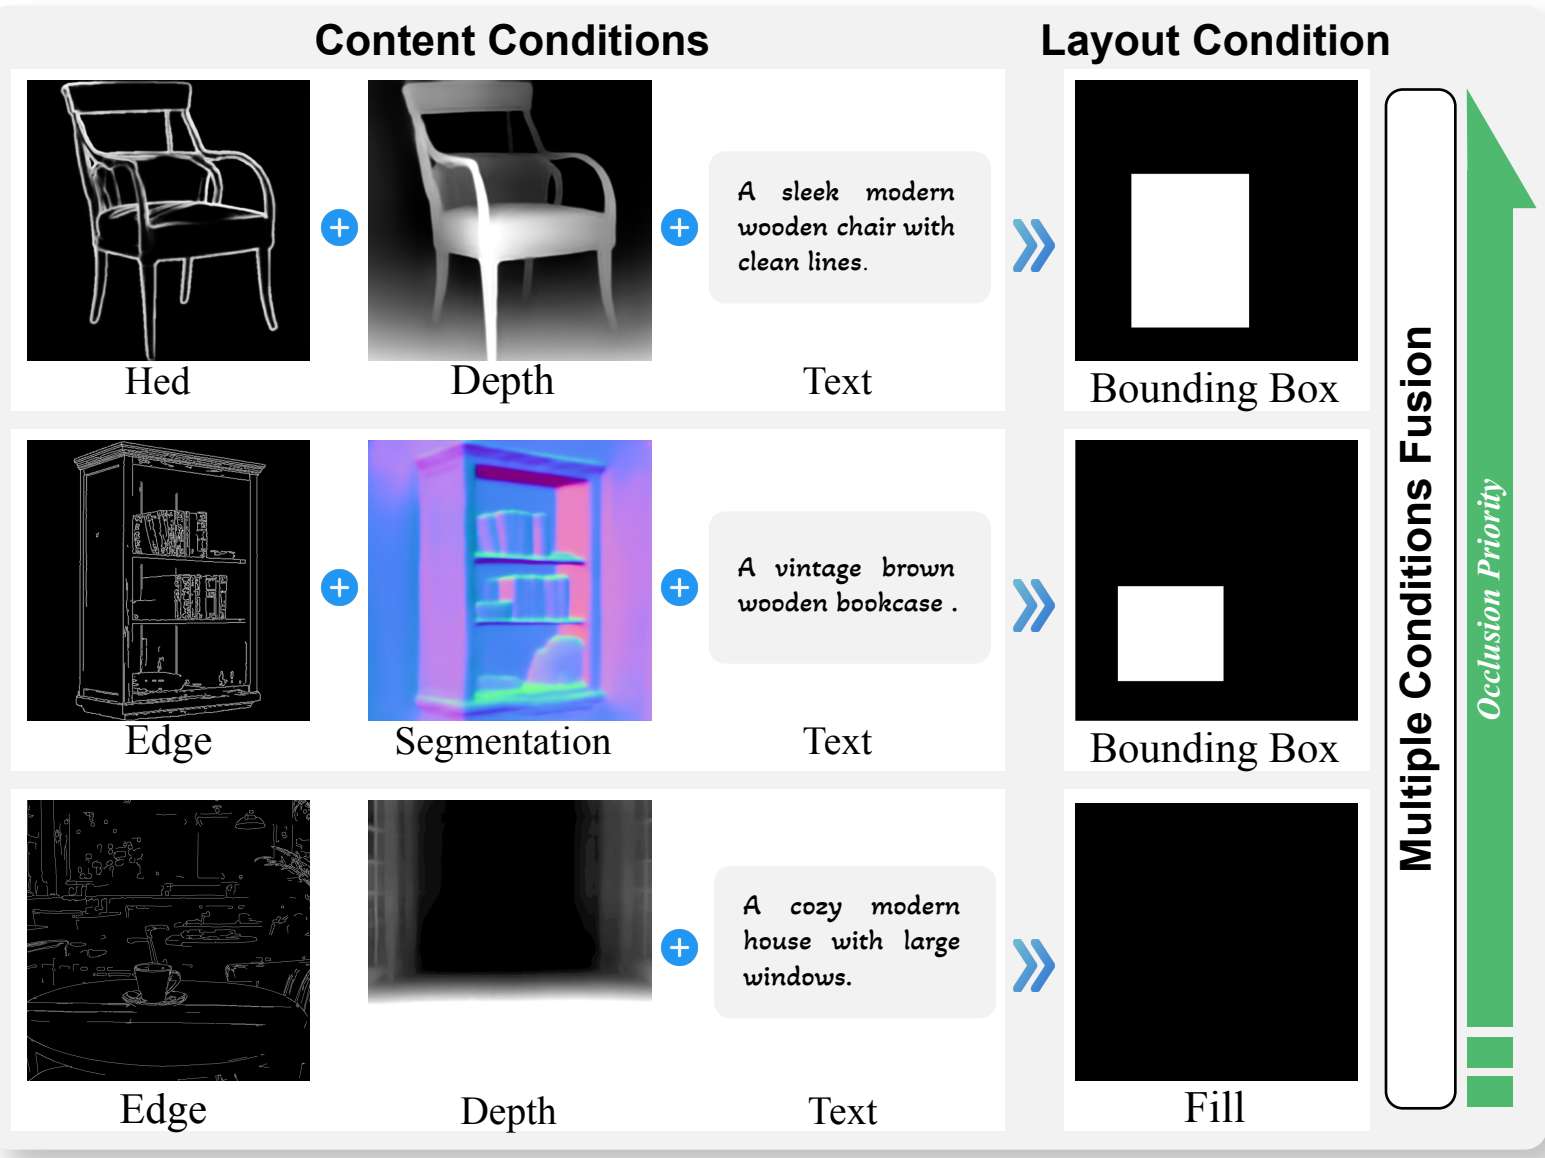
Content Conditions

Layout Condition

A sleek modern wooden chair with clean lines.

Hed Depth Text

Bounding Box

A vintage brown wooden bookcase .

Edge Segmentation Text

Bounding Box

A cozy modern house with large windows.

Edge Depth Text

Fill

Multiple Conditions Fusion

Occlusion Priority